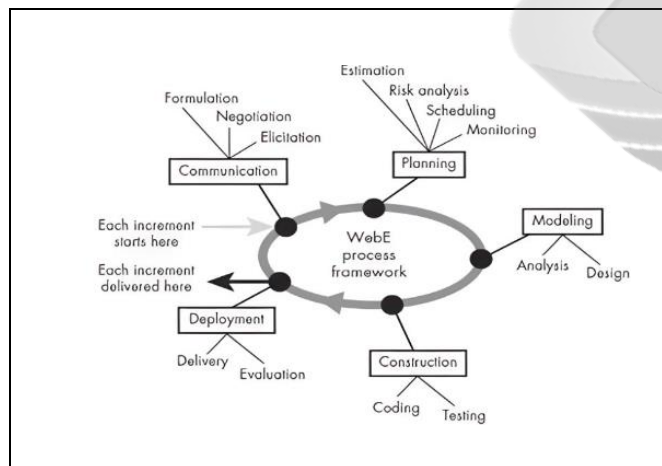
Formulation
Negotiation
Elicitation
Communication

Estimation
Risk analysis
Scheduling
Monitoring
Planning

Each increment starts here

WebE process framework

Modeling
Analysis
Design

Each increment delivered here

Deployment
Delivery
Evaluation

Construction
Coding
Testing